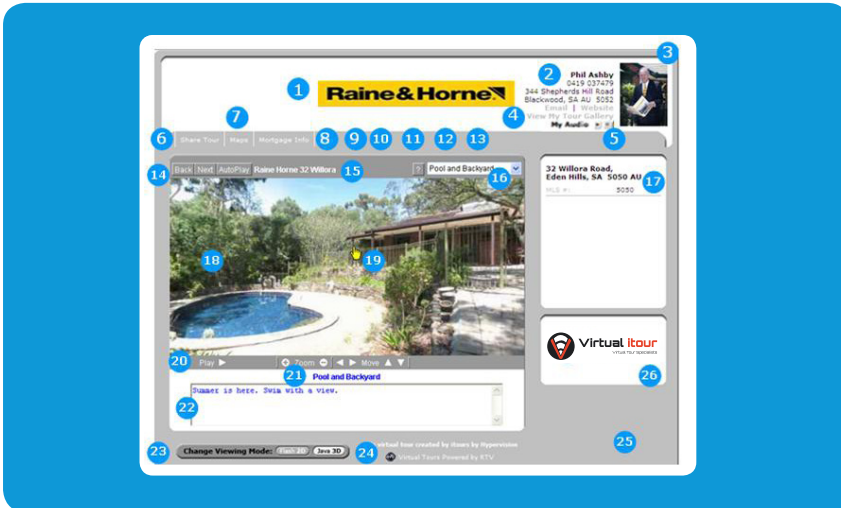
1
Raine&Horne
2
3
Phil Ashby
0419 037479
344 Shepherds Hill Road
Blackwood, SA AU 5052
Email | Website
View My Tour Gallery
My Audio
4
5
7
6
Share Tour
Maps
Mortgage Info
8 9 10 11 12 13
Back Next AutoPlay Raine Horne 32 Willora
15
Pool and Backyard
16
14
32 Willora Road,
Eden Hills, SA 5050 AU
MLS #: 5050
17
18
19
Virtual itour
26
20
Play
Zoom
Move
21
Pool and Backyard
Summer is here. Swim with a view.
22
23
Change Viewing Mode:
Flash 2D
Java 3D
24
virtual tour created by itours by Hypervision
Virtual Tours Powered by RTV
25